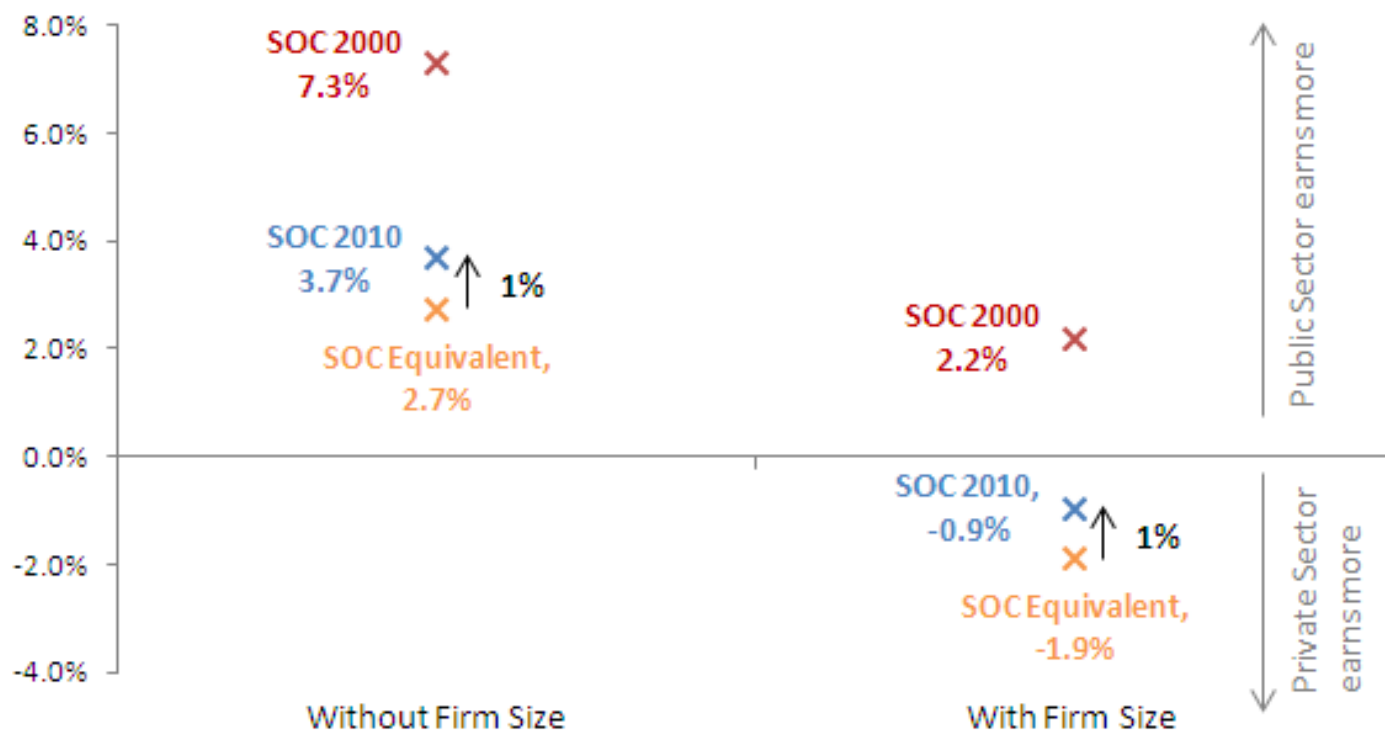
8.0%
6.0%
4.0%
2.0%
0.0%
-2.0%
-4.0%

SOC 2000
7.3%

SOC 2010
3.7%

1%

SOC Equivalent,
2.7%

SOC 2000
2.2%

SOC 2010,
-0.9%

1%

SOC Equivalent,
-1.9%

Public Sector earns more

Private Sector earns more

Without Firm Size

With Firm Size